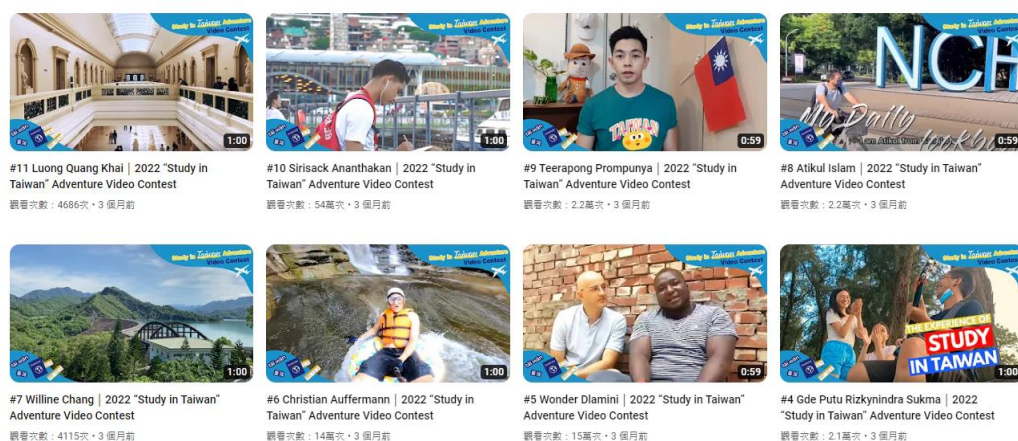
Study in Taiwan Adventure Video Contest

1:00

#11 Luong Quang Khai｜2022 "Study in Taiwan" Adventure Video Contest

觀看次數：4686次・3 個月前

Study in Taiwan Adventure Video Contest

1:00

#10 Sirisack Ananthakan｜2022 "Study in Taiwan" Adventure Video Contest

觀看次數：54萬次・3 個月前

Study in Taiwan Adventure Video Contest

TAIWAN

0:59

#9 Teerapong Prompunya｜2022 "Study in Taiwan" Adventure Video Contest

觀看次數：2.2萬次・3 個月前

Study in Taiwan Adventure

NCH

My Daily

0:59

#8 Atikul Islam｜2022 "Study in Taiwan" Adventure Video Contest

觀看次數：2.2萬次・3 個月前

Study in Taiwan Adventure Video Contest

1:00

#7 Willine Chang｜2022 "Study in Taiwan" Adventure Video Contest

觀看次數：4115次・3 個月前

Study in Taiwan Adventure Video Contest

1:00

#6 Christian Auffermann｜2022 "Study in Taiwan" Adventure Video Contest

觀看次數：14萬次・3 個月前

Study in Taiwan Adventure Video Contest

0:59

#5 Wonder Dlamini｜2022 "Study in Taiwan" Adventure Video Contest

觀看次數：15萬次・3 個月前

Study in Taiwan Adventure

THE EXPERIENCE OF STUDY IN TAIWAN

1:00

#4 Gde Putu Rizkynindra Sukma｜2022 "Study in Taiwan" Adventure Video Contest

觀看次數：2.1萬次・3 個月前